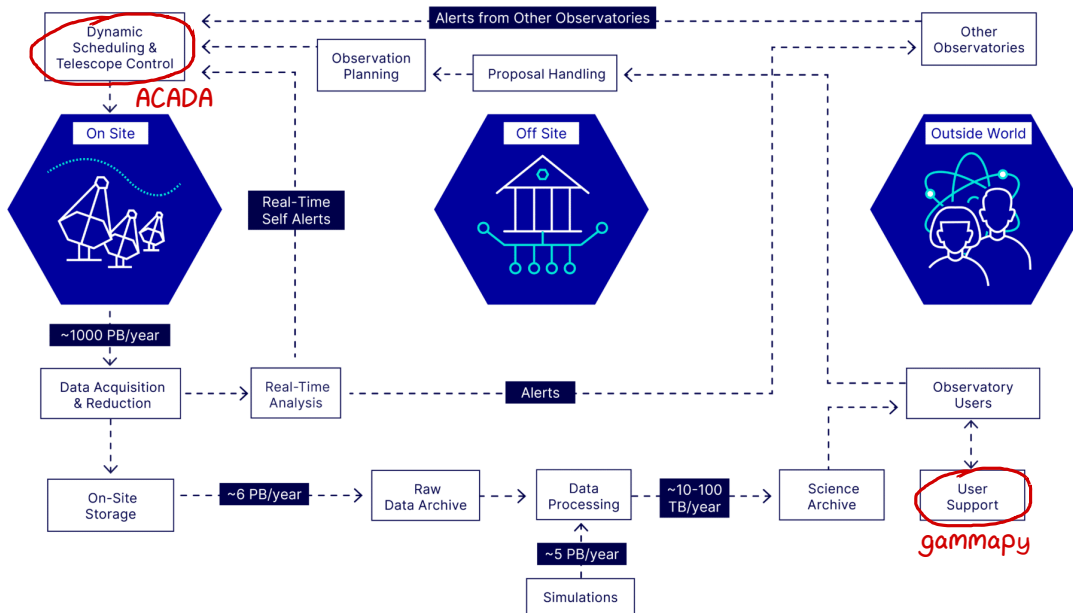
Dynamic Scheduling & Telescope Control

ACADA

Alerts from Other Observatories

Other Observatories

Observation Planning

Proposal Handling

On Site

Real-Time Self Alerts

Off Site

Outside World

~1000 PB/year

Data Acquisition & Reduction

Real-Time Analysis

Alerts

Observatory Users

On-Site Storage

~6 PB/year

Raw Data Archive

Data Processing

~10-100 TB/year

Science Archive

User Support

gammapy

~5 PB/year

Simulations